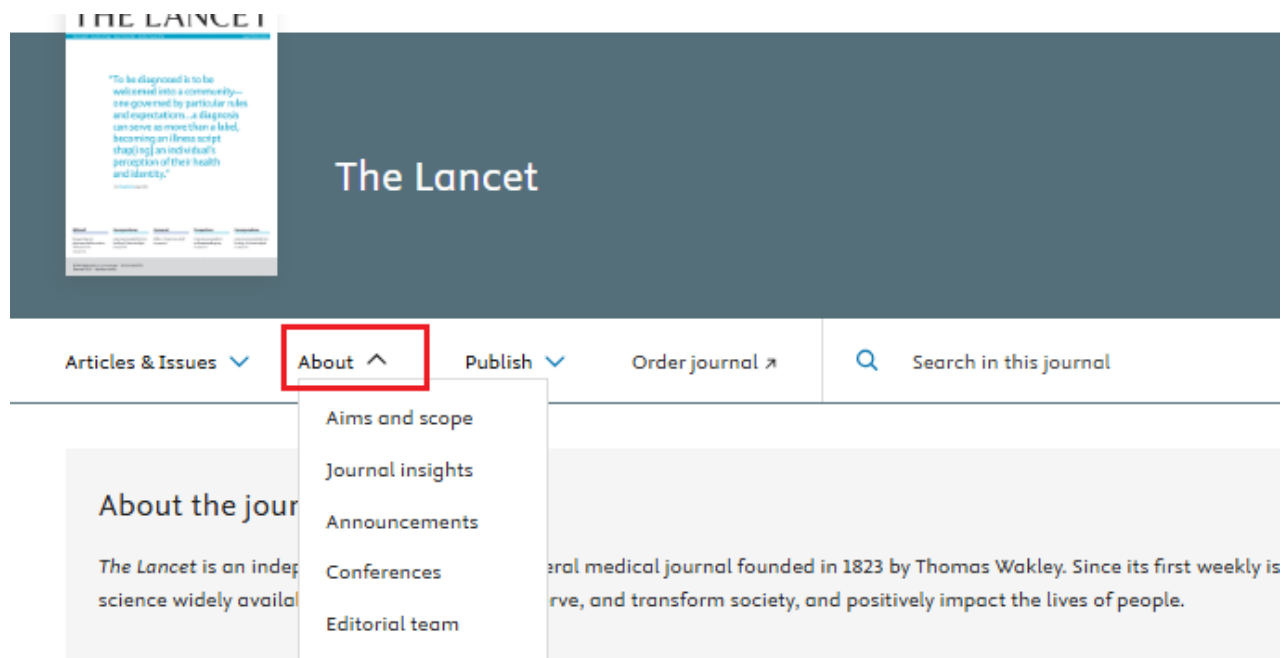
THE LANCET

"To be diagnosed is to be welcomed into a community—one governed by particular rules and expectations...a diagnosis can serve as more than a label, becoming an illness script shap[ing] an individual's perception of their health and identity."

The Lancet

Articles & Issues
About
Publish
Order journal ↗
Search in this journal

Aims and scope
Journal insights
Announcements
Conferences
Editorial team

About the jour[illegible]

*The Lancet* is an indep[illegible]eral medical journal founded in 1823 by Thomas Wakley. Since its first weekly is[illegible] science widely availa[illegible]rve, and transform society, and positively impact the lives of people.